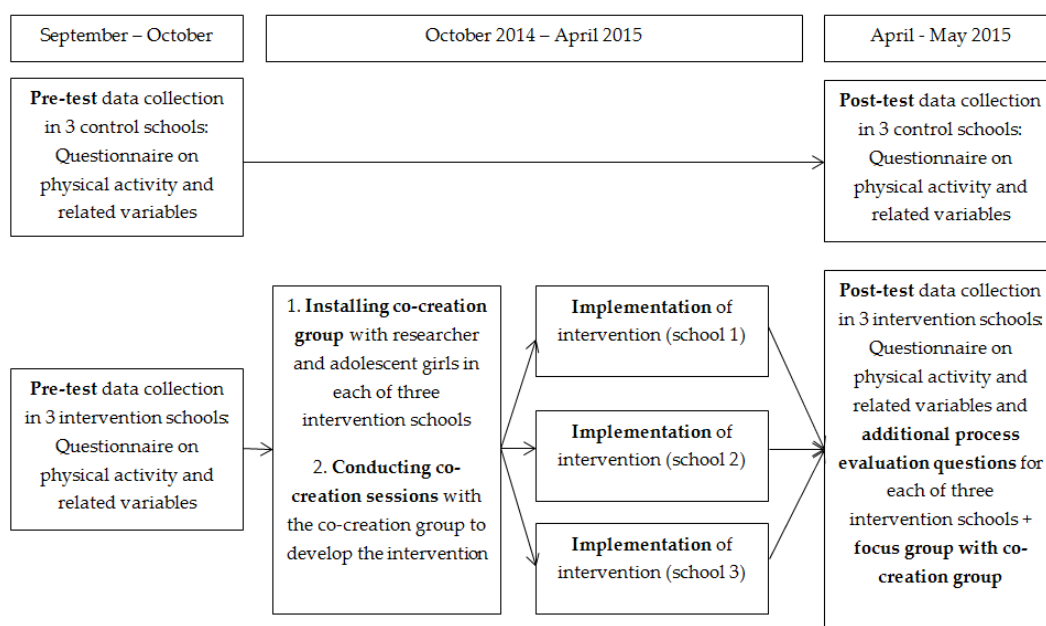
September – October

October 2014 – April 2015

April - May 2015

Pre-test data collection in 3 control schools: Questionnaire on physical activity and related variables

Post-test data collection in 3 control schools: Questionnaire on physical activity and related variables

Pre-test data collection in 3 intervention schools: Questionnaire on physical activity and related variables

1. Installing co-creation group with researcher and adolescent girls in each of three intervention schools

2. Conducting co-creation sessions with the co-creation group to develop the intervention

Implementation of intervention (school 1)

Implementation of intervention (school 2)

Implementation of intervention (school 3)

Post-test data collection in 3 intervention schools: Questionnaire on physical activity and related variables and additional process evaluation questions for each of three intervention schools + focus group with co-creation group